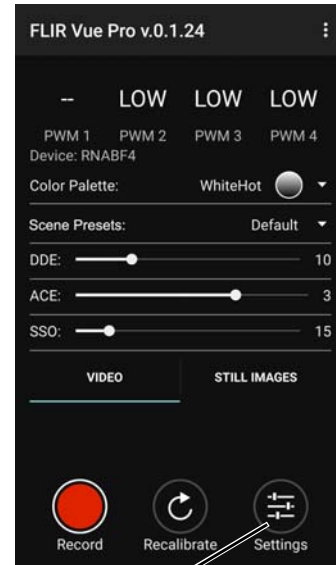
FLIR Vue Pro v.0.1.24

-- LOW LOW LOW

PWM 1 PWM 2 PWM 3 PWM 4

Device: RNABF4

Color Palette: WhiteHot

Scene Presets: Default

DDE: 10

ACE: 3

SSO: 15

VIDEO

STILL IMAGES

Record

Recalibrate

Settings